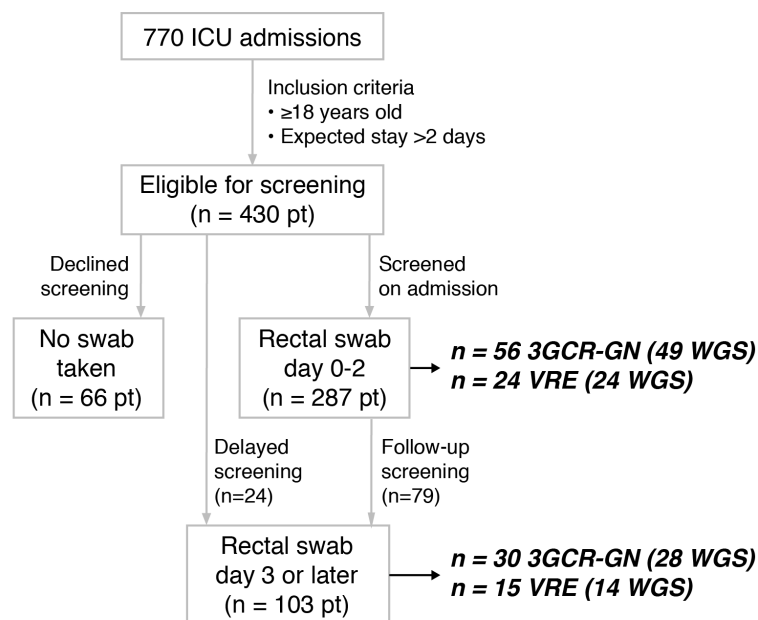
770 ICU admissions

Inclusion criteria
• ≥18 years old
• Expected stay >2 days

Eligible for screening
(n = 430 pt)

Declined screening

Screened on admission

No swab taken
(n = 66 pt)

Rectal swab day 0-2
(n = 287 pt)

***n = 56 3GCR-GN (49 WGS)***
***n = 24 VRE (24 WGS)***

Delayed screening
(n=24)

Follow-up screening
(n=79)

Rectal swab day 3 or later
(n = 103 pt)

***n = 30 3GCR-GN (28 WGS)***
***n = 15 VRE (14 WGS)***